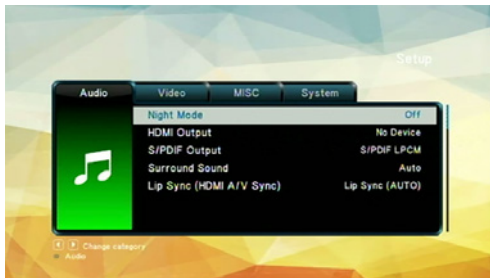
Setup

Audio
Video
MISC
System

| | |
|---|---|
| Night Mode | Off |
| HDMI Output | No Device |
| S/PDIF Output | S/PDIF LPCM |
| Surround Sound | Auto |
| Lip Sync (HDMI A/V Sync) | Lip Sync (AUTO) |

Change category
Audio